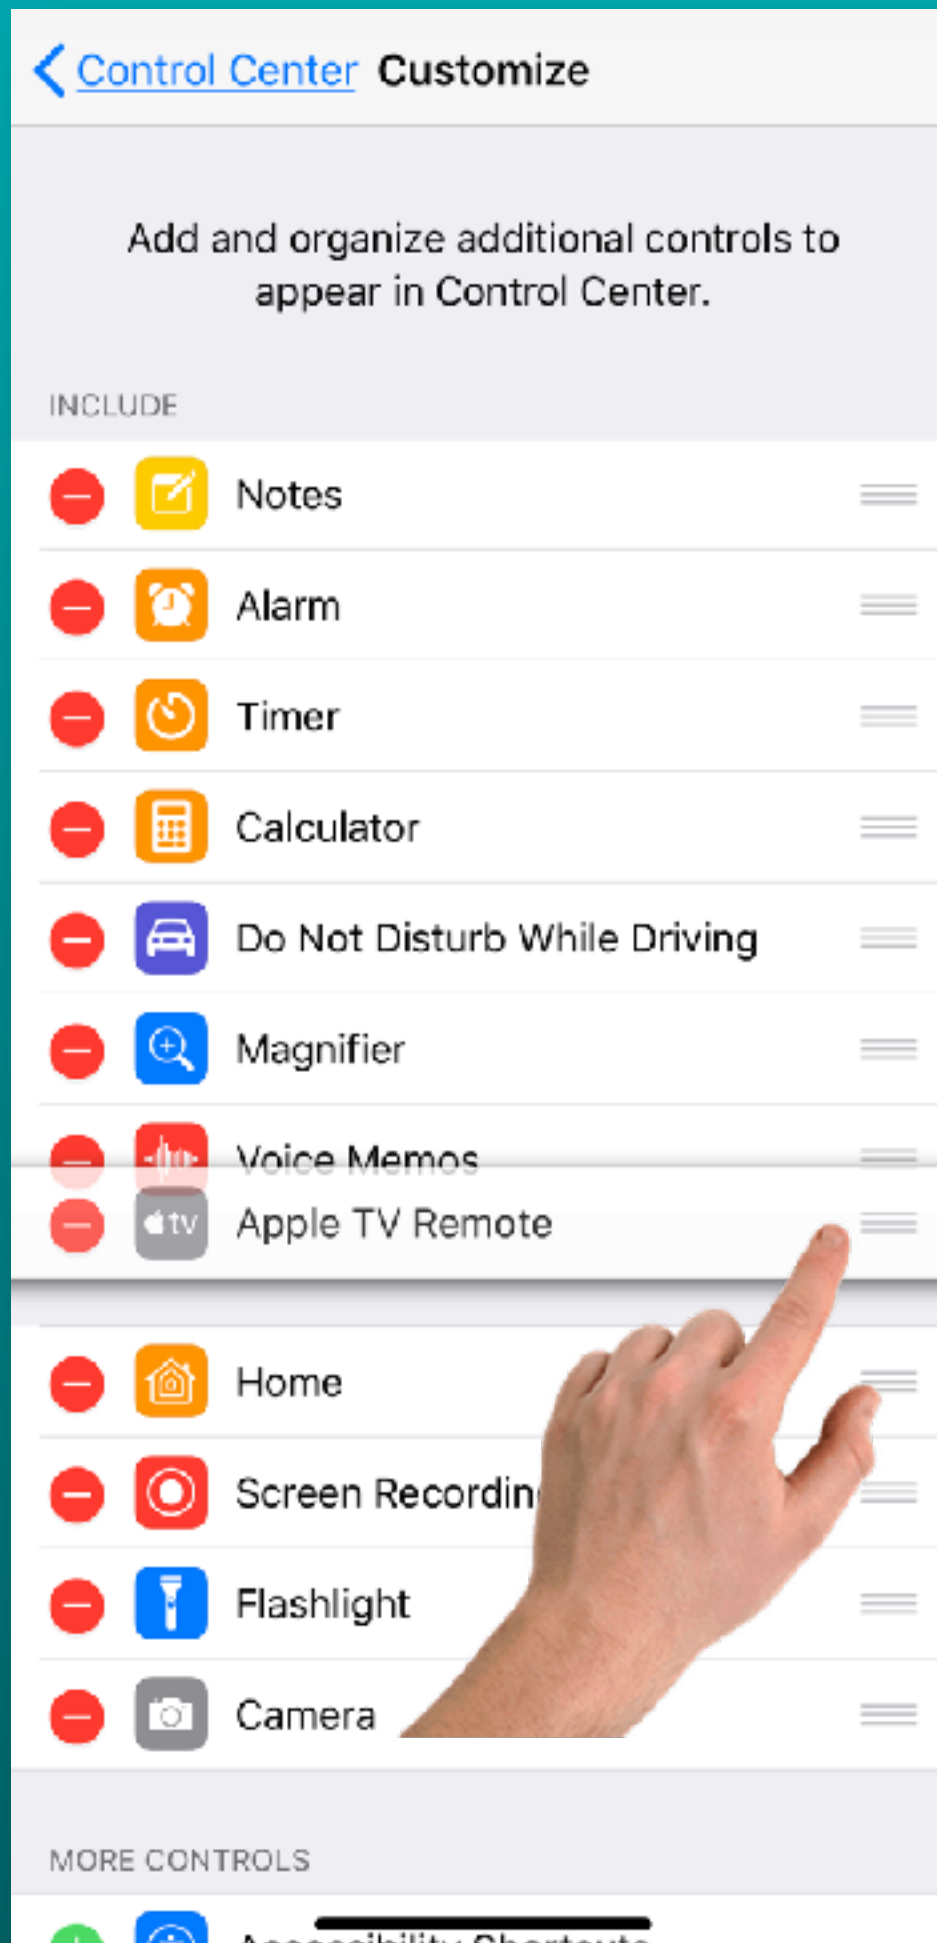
Control Center Customize

Add and organize additional controls to appear in Control Center.

INCLUDE

Notes

Alarm

Timer

Calculator

Do Not Disturb While Driving

Magnifier

Voice Memos

tv

Apple TV Remote

Home

Screen Recordin

Flashlight

Camera

MORE CONTROLS

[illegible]